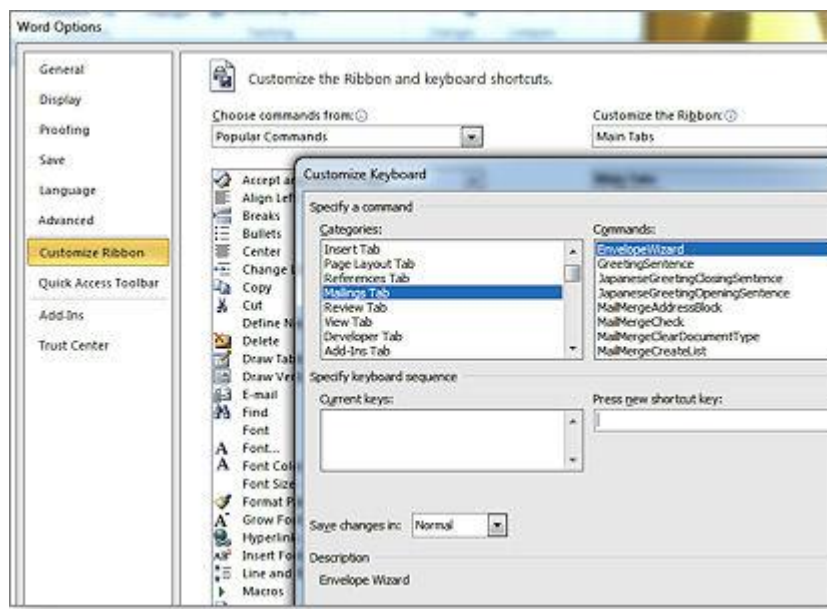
Word Options

General
Display
Proofing
Save
Language
Advanced
Customize Ribbon
Quick Access Toolbar
Add-Ins
Trust Center

Customize the Ribbon and keyboard shortcuts.

Choose commands from:
Popular Commands

Customize the Ribbon:
Main Tabs

Accept a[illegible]
Align Lef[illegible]
Breaks
Bullets
Center
Change L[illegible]
Copy
Cut
Define N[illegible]
Delete
Draw Tab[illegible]
Draw Ver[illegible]
E-mail
Find
Font
Font...
Font Col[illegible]
Font Size
Format P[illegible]
Grow Fo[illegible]
Hyperlin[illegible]
Insert Fo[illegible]
Line and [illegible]
Macros

Customize Keyboard

Specify a command
Categories:
Insert Tab
Page Layout Tab
References Tab
Mailings Tab
Review Tab
View Tab
Developer Tab
Add-Ins Tab

Commands:
EnvelopeWizard
GreetingSentence
JapaneseGreetingClosingSentence
JapaneseGreetingOpeningSentence
MailMergeAddressBlock
MailMergeCheck
MailMergeClearDocumentType
MailMergeCreateList

Specify keyboard sequence
Current keys:
Press new shortcut key:

Save changes in: Normal

Description
Envelope Wizard